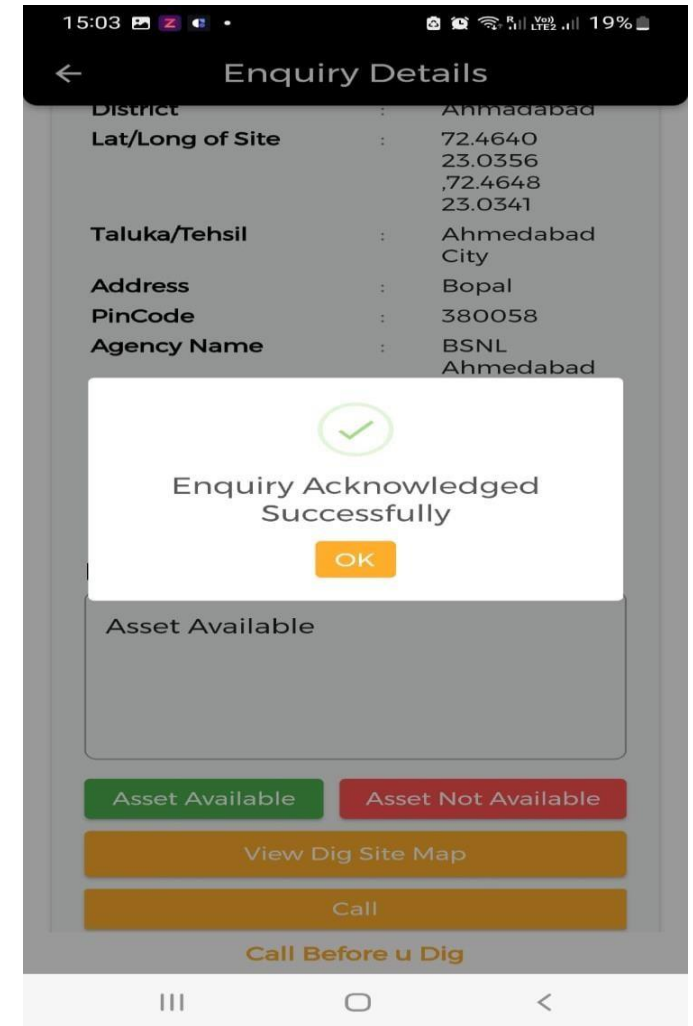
15:03 19%

Enquiry Details

District : Ahmadabad

Lat/Long of Site : 72.4640 23.0356 ,72.4648 23.0341

Taluka/Tehsil : Ahmedabad City

Address : Bopal

PinCode : 380058

Agency Name : BSNL Ahmedabad

Enquiry Acknowledged Successfully

OK

Asset Available

Asset Available

Asset Not Available

View Dig Site Map

Call

Call Before u Dig